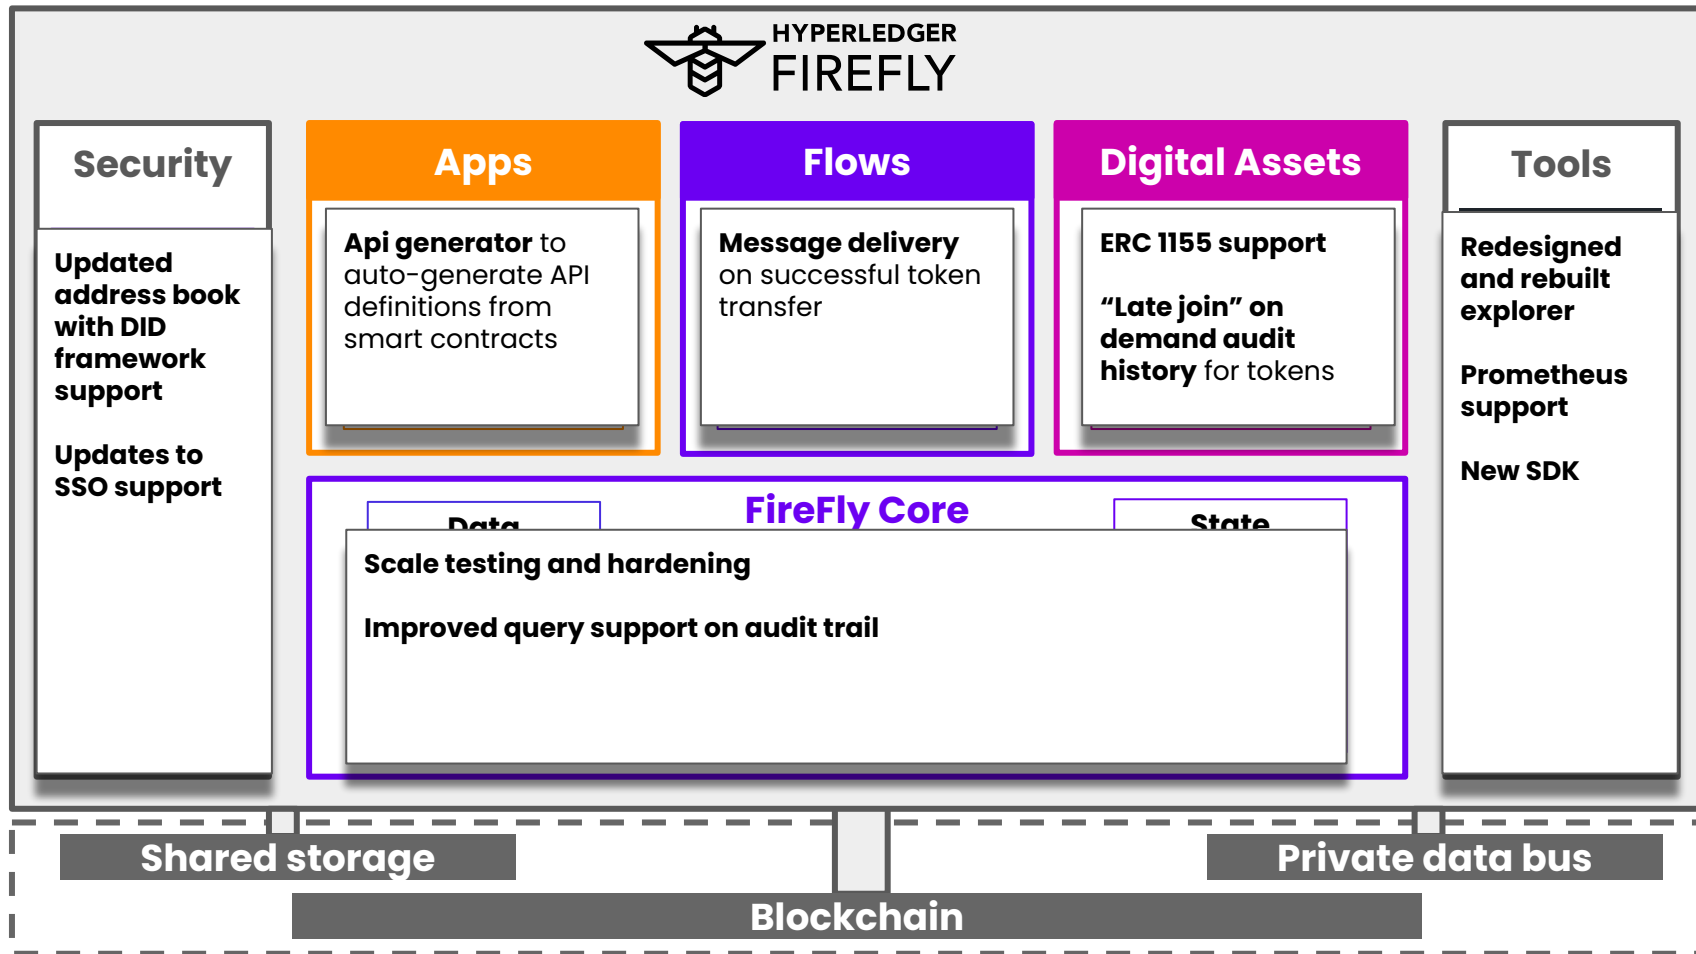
HYPERLEDGER FIREFLY

Security

Updated address book with DID framework support

Updates to SSO support

Apps

Api generator to auto-generate API definitions from smart contracts

Flows

Message delivery on successful token transfer

Digital Assets

ERC 1155 support

“Late join” on demand audit history for tokens

Tools

Redesigned and rebuilt explorer

Prometheus support

New SDK

FireFly Core

Data

State

Scale testing and hardening

Improved query support on audit trail

Shared storage

Private data bus

Blockchain